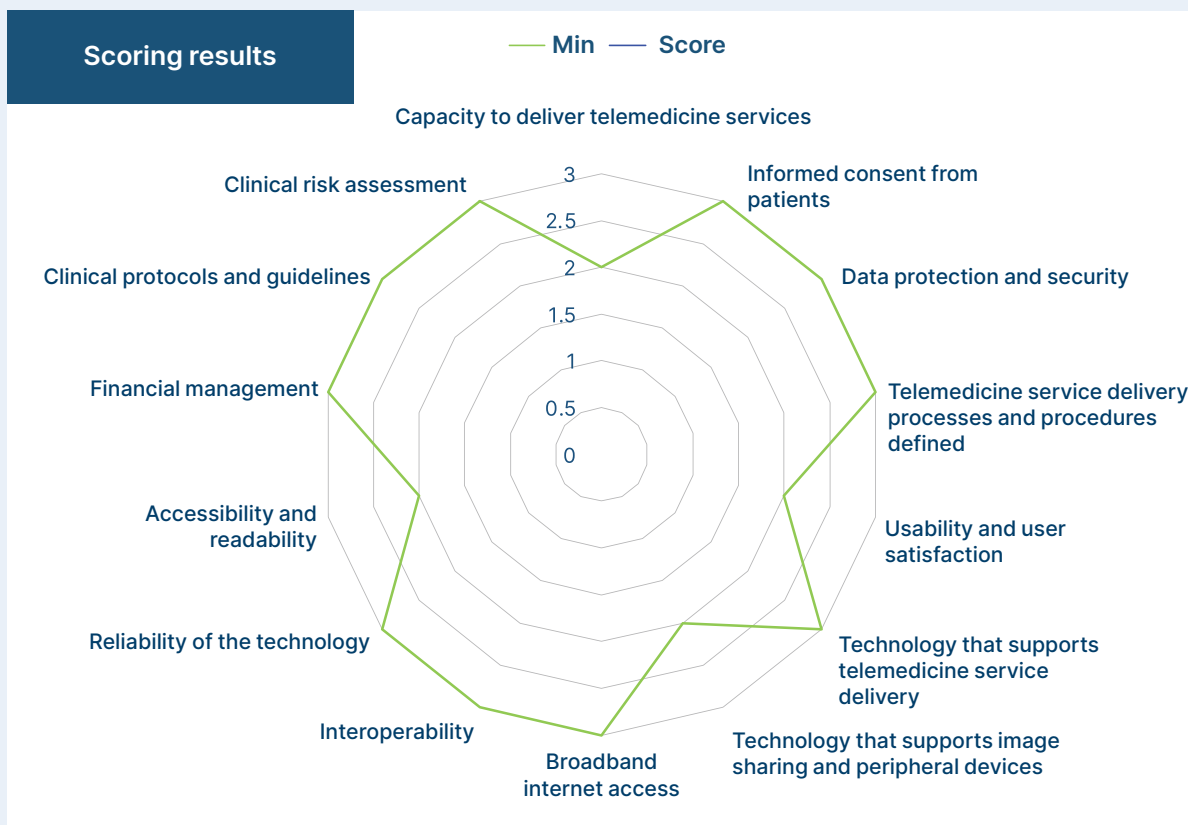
Scoring results

Min Score

Capacity to deliver telemedicine services

Informed consent from patients

Data protection and security

Telemedicine service delivery processes and procedures defined

Usability and user satisfaction

Technology that supports telemedicine service delivery

Technology that supports image sharing and peripheral devices

Broadband internet access

Interoperability

Reliability of the technology

Accessibility and readability

Financial management

Clinical protocols and guidelines

Clinical risk assessment

3
2.5
2
1.5
1
0.5
0